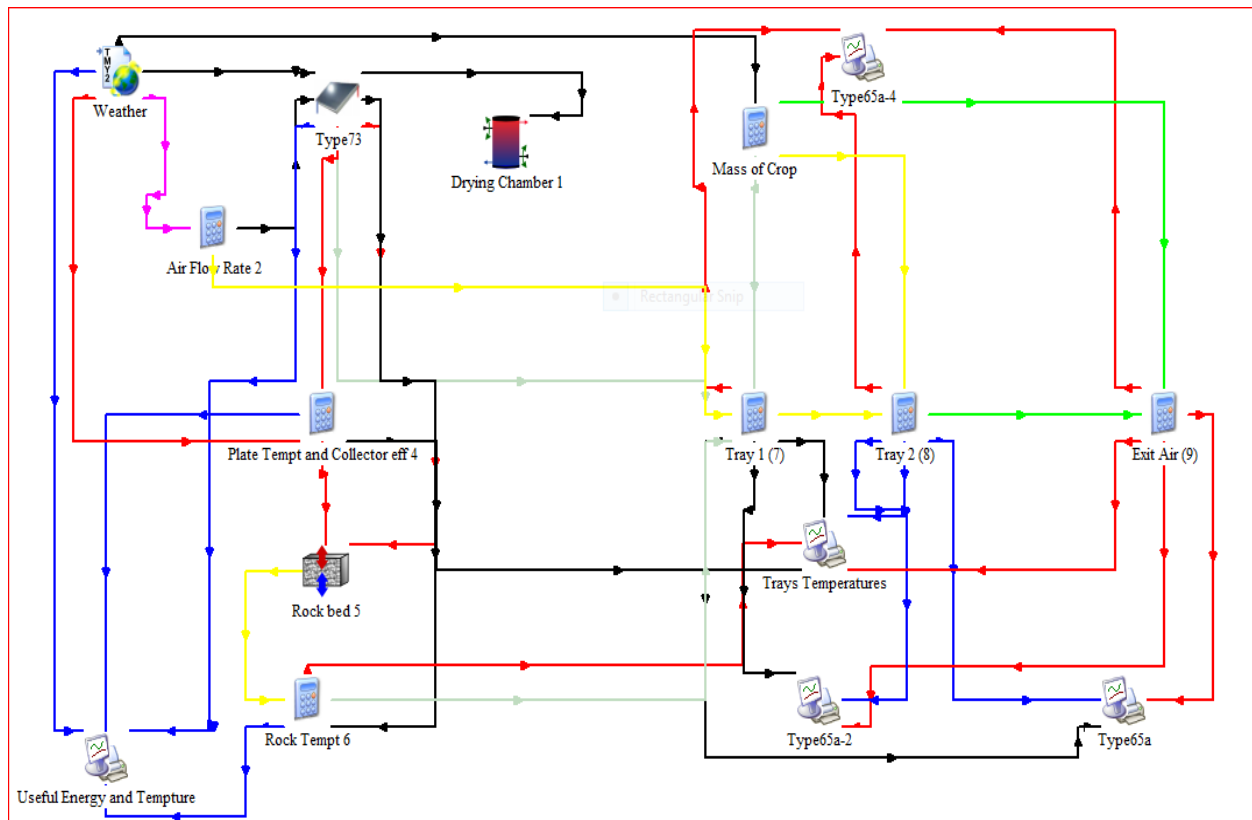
TMY2
Weather
Type73
Drying Chamber 1
Type65a-4
Mass of Crop
Air Flow Rate 2
Rectangular Snip
Plate Tempt and Collector eff 4
Tray 1 (7)
Tray 2 (8)
Exit Air (9)
Trays Temperatures
Rock bed 5
Rock Tempt 6
Type65a-2
Type65a
Useful Energy and Tempture